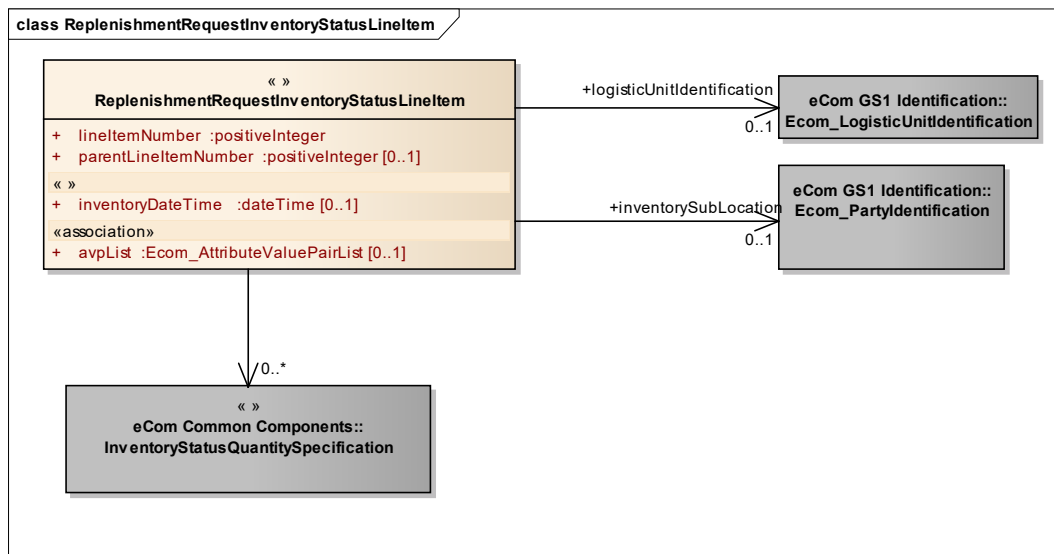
class ReplenishmentRequestInventoryStatusLineItem

« »
ReplenishmentRequestInventoryStatusLineItem

+ lineItemNumber :positiveInteger
+ parentLineItemNumber :positiveInteger [0..1]
« »
+ inventoryDateTime :dateTime [0..1]
«association»
+ avpList :Ecom_AttributeValuePairList [0..1]

+logisticUnitIdentification
0..1

eCom GS1 Identification::
Ecom_LogisticUnitIdentification

+inventorySubLocation
0..1

eCom GS1 Identification::
Ecom_PartyIdentification

0..*

« »
eCom Common Components::
InventoryStatusQuantitySpecification